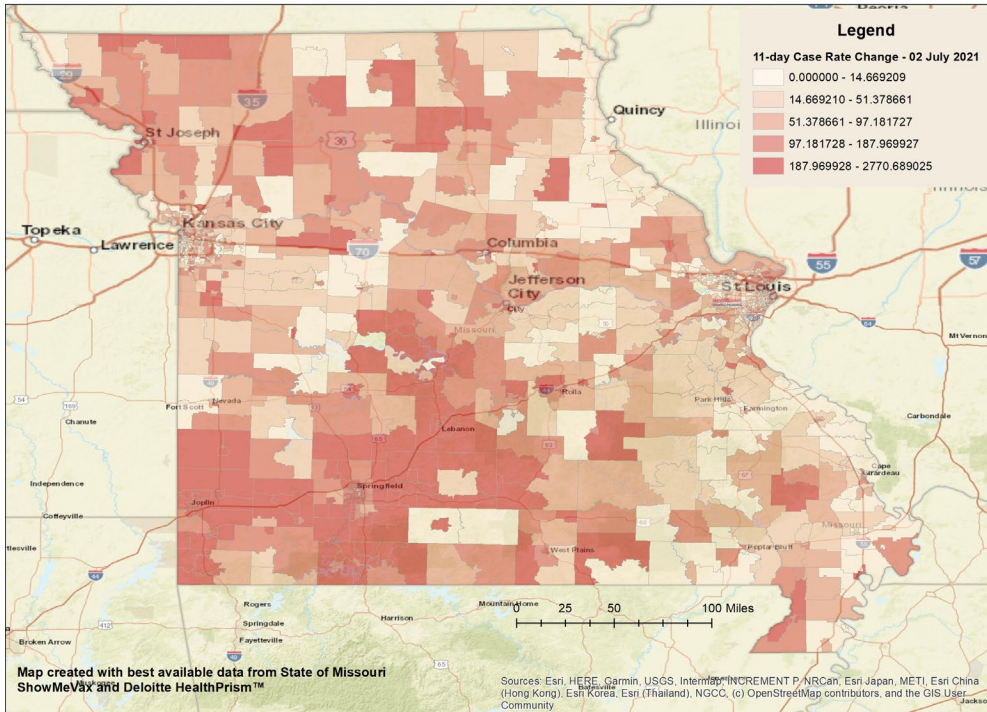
Legend

11-day Case Rate Change - 02 July 2021

0.000000 - 14.669209

14.669210 - 51.378661

51.378661 - 97.181727

97.181728 - 187.969927

187.969928 - 2770.689025

Quincy

Illinois

St Joseph

Topeka

Lawrence

Kansas City

Columbia

Jefferson City

St Louis

Missouri

Nevada

Fort Scott

Chanute

Rolla

Park Hills

Farmington

Mt Vernon

Carbondale

Lebanon

Independence

Coffeyville

Joplin

Springfield

Cape Girardeau

Missouri

West Plains

Poplar Bluff

Rogers

Springdale

Fayetteville

Harrison

Mountain Home

Broken Arrow

0 25 50 100 Miles

Map created with best available data from State of Missouri ShowMeVax and Deloitte HealthPrism™

Sources: Esri, HERE, Garmin, USGS, Intermap, INCREMENT P, NRCan, Esri Japan, METI, Esri China (Hong Kong), Esri Korea, Esri (Thailand), NGCC, (c) OpenStreetMap contributors, and the GIS User Community